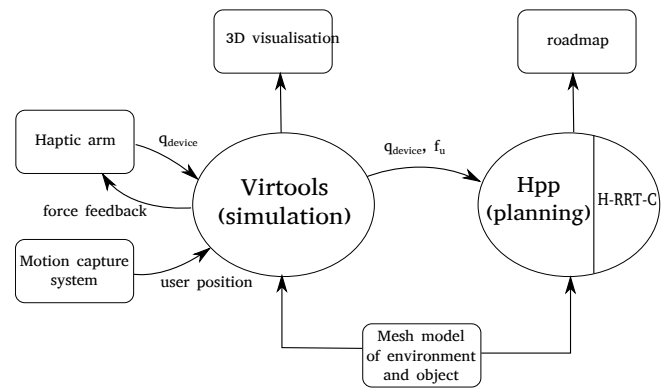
3D visualisation

roadmap

Haptic arm

$q_{device}$

force feedback

Virtools (simulation)

$q_{device}$, $f_u$

Hpp (planning)

H-RRT-C

Motion capture system

user position

Mesh model of environment and object